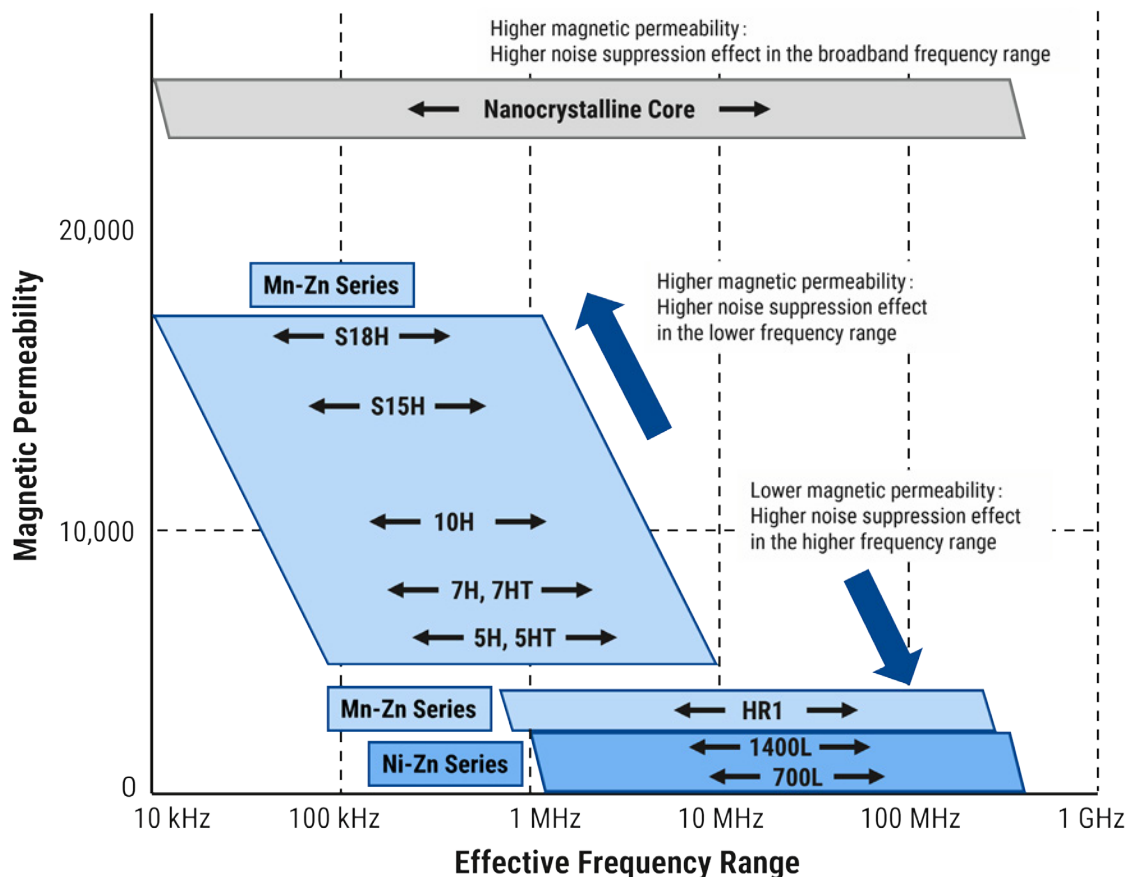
Higher magnetic permeability:
Higher noise suppression effect in the broadband frequency range

Nanocrystalline Core

20,000

Mn-Zn Series

S18H

S15H

Higher magnetic permeability:
Higher noise suppression effect in the lower frequency range

Magnetic Permeability

10,000

10H

Lower magnetic permeability:
Higher noise suppression effect in the higher frequency range

7H, 7HT

5H, 5HT

Mn-Zn Series

HR1

Ni-Zn Series

1400L

700L

0

10 kHz
100 kHz
1 MHz
10 MHz
100 MHz
1 GHz

Effective Frequency Range